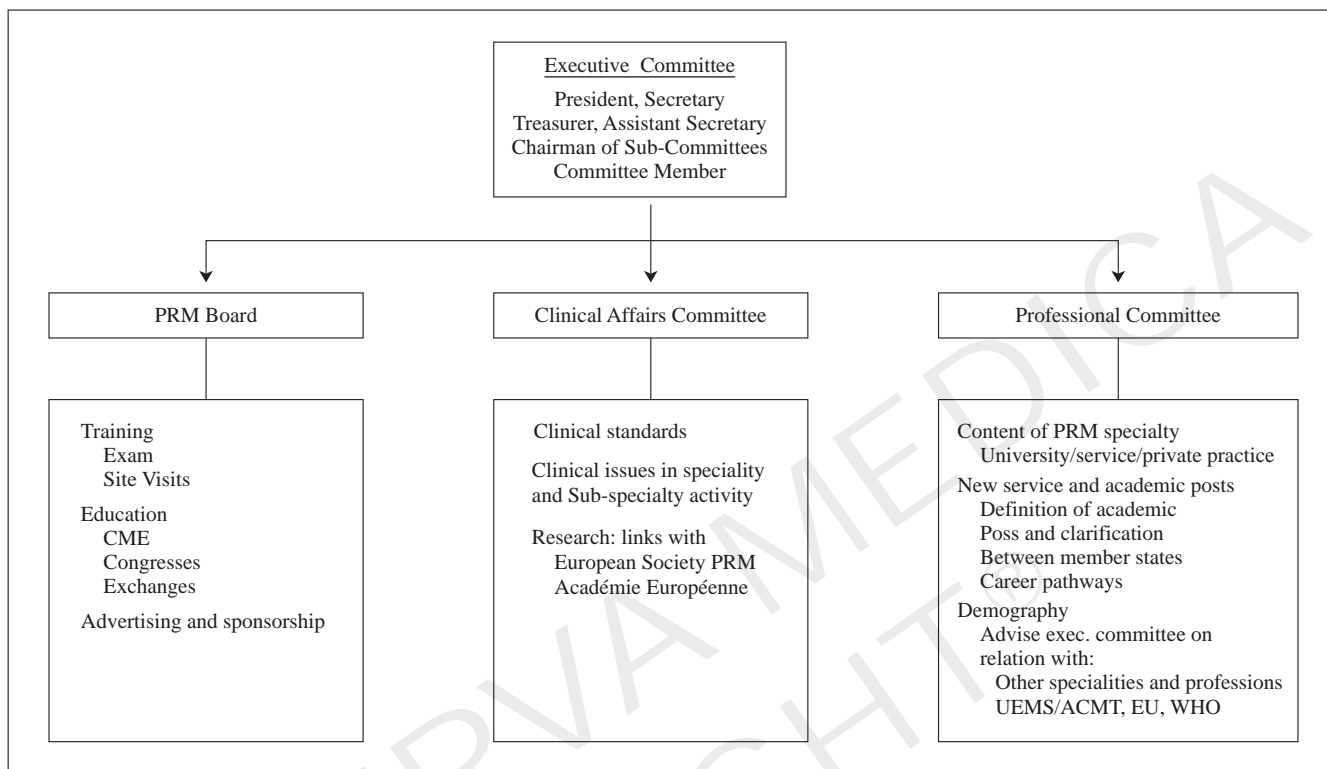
Executive Committee
President, Secretary
Treasurer, Assistant Secretary
Chairman of Sub-Committees
Committee Member

PRM Board

Clinical Affairs Committee

Professional Committee

Training
Exam
Site Visits
Education
CME
Congresses
Exchanges
Advertising and sponsorship

Clinical standards
Clinical issues in speciality and Sub-specialty activity
Research: links with
European Society PRM
Académie Européenne

Content of PRM specialty
University/service/private practice
New service and academic posts
Definition of academic
Poss and clarification
Between member states
Career pathways
Demography
Advise exec. committee on relation with:
Other specialities and professions
UEMS/ACMT, EU, WHO

MINERVA MEDICA
COPYRIGHT®